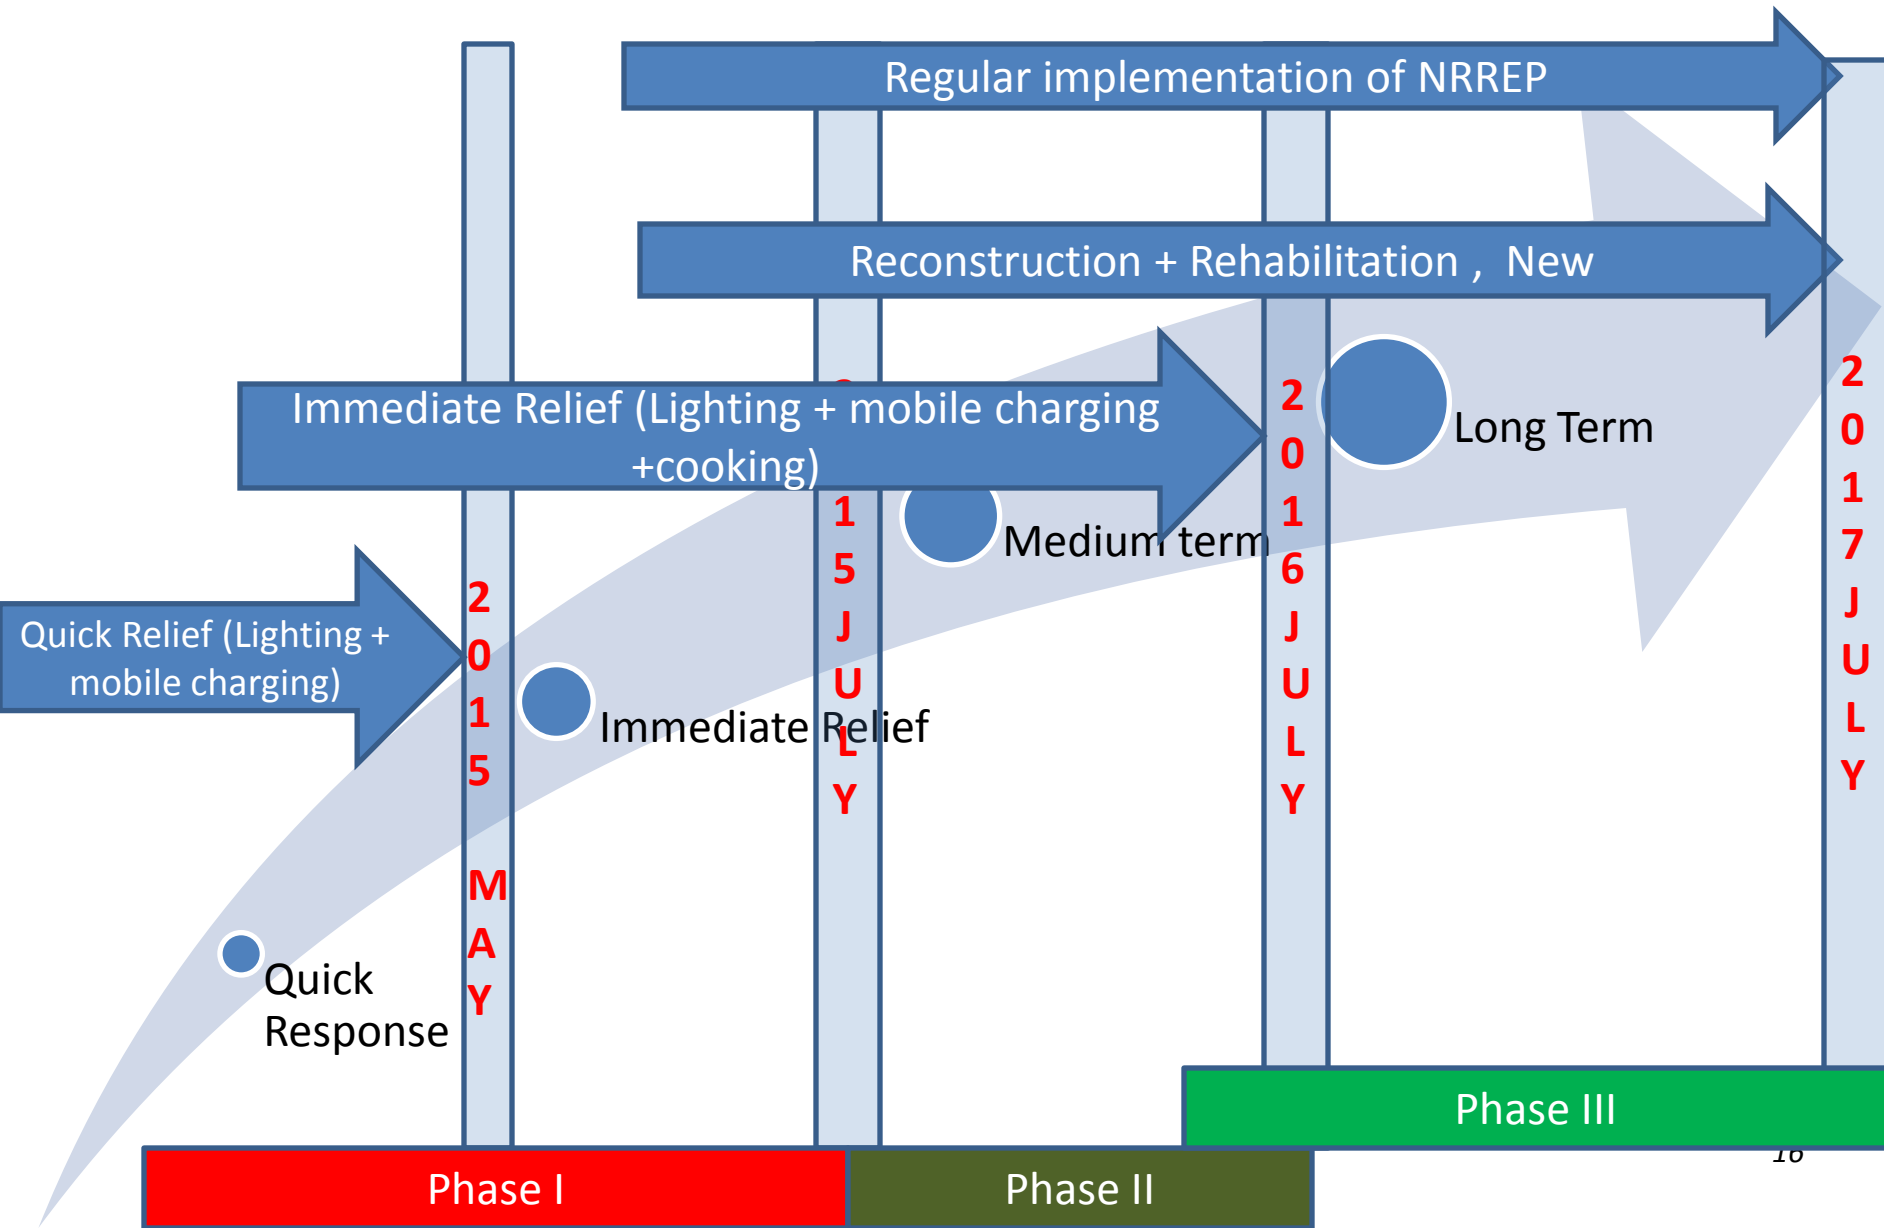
Regular implementation of NRREP

Reconstruction + Rehabilitation , New

Immediate Relief (Lighting + mobile charging +cooking)

Quick Relief (Lighting + mobile charging)

2
0
1
5
M
A
Y

1
5
J
U
L
Y

2
0
1
6
J
U
L
Y

2
0
1
7
J
U
L
Y

Long Term

Medium term

Immediate Relief

Quick Response

Phase III

Phase I

Phase II

16